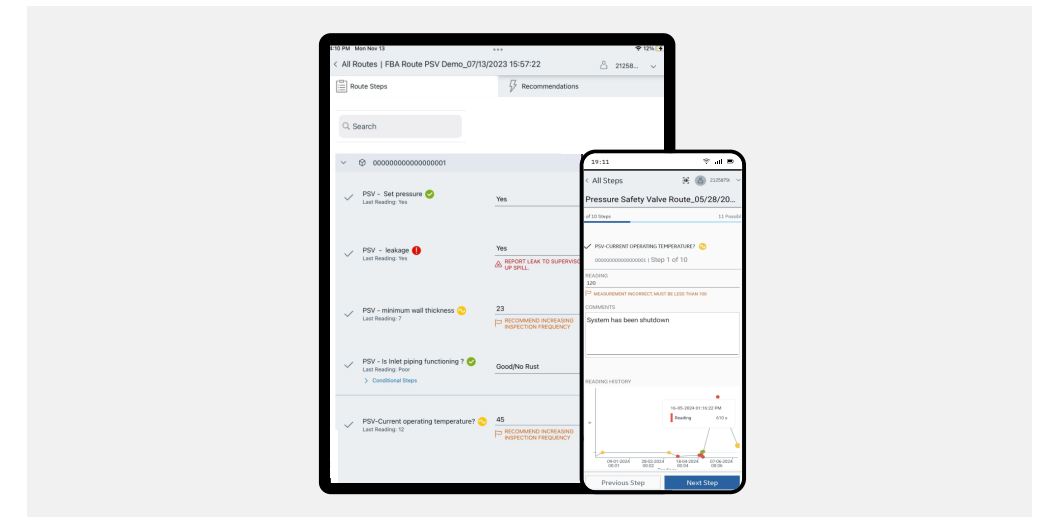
4:10 PM Mon Nov 13
12%
All Routes | FBA Route PSV Demo_07/13/2023 15:57:22
21258...
Route Steps
Recommendations
Search
000000000000000001
PSV - Set pressure
Last Reading: Yes
Yes
PSV - leakage
Last Reading: Yes
Yes
REPORT LEAK TO SUPERVISO UP SPILL.
PSV - minimum wall thickness
Last Reading: 7
23
RECOMMEND INCREASING INSPECTION FREQUENCY
PSV - Is Inlet piping functioning ?
Last Reading: Poor
Good/No Rust
Conditional Steps
PSV-Current operating temperature?
Last Reading: 12
45
RECOMMEND INCREASING INSPECTION FREQUENCY

19:11
All Steps
2125879
Pressure Safety Valve Route_05/28/20...
of 10 Steps
11 Possibl
PSV-CURRENT OPERATING TEMPERATURE?
0000000000000000001 | Step 1 of 10
READING
120
MEASUREMENT INCORRECT, MUST BE LESS THAN 100
COMMENTS
System has been shutdown
READING HISTORY
16-05-2024 01:16:22 PM
Reading
670 s
09-01-2024 05:01
28-02-2024 05:02
18-04-2024 05:04
07-06-2024 06:06
Previous Step
Next Step